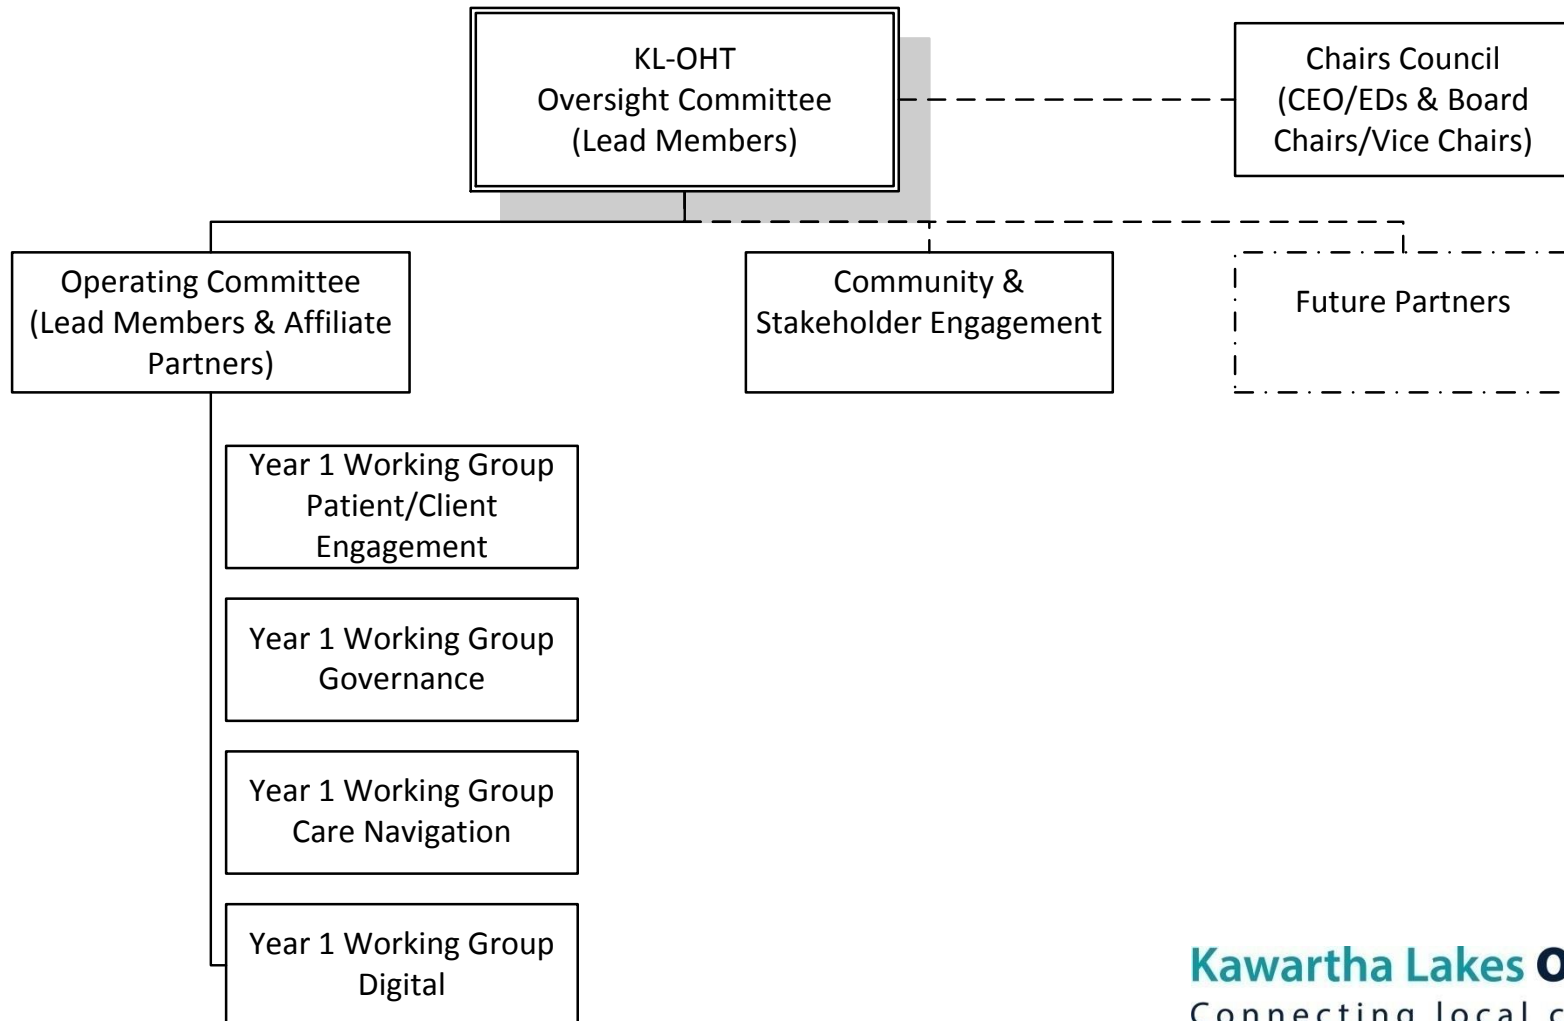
KL-OHT
Oversight Committee
(Lead Members)

Chairs Council
(CEO/EDs & Board Chairs/Vice Chairs)

Operating Committee
(Lead Members & Affiliate Partners)

Community & Stakeholder Engagement

Future Partners

Year 1 Working Group
Patient/Client Engagement

Year 1 Working Group
Governance

Year 1 Working Group
Care Navigation

Year 1 Working Group
Digital

Kawartha Lakes O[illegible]
Connecting local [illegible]